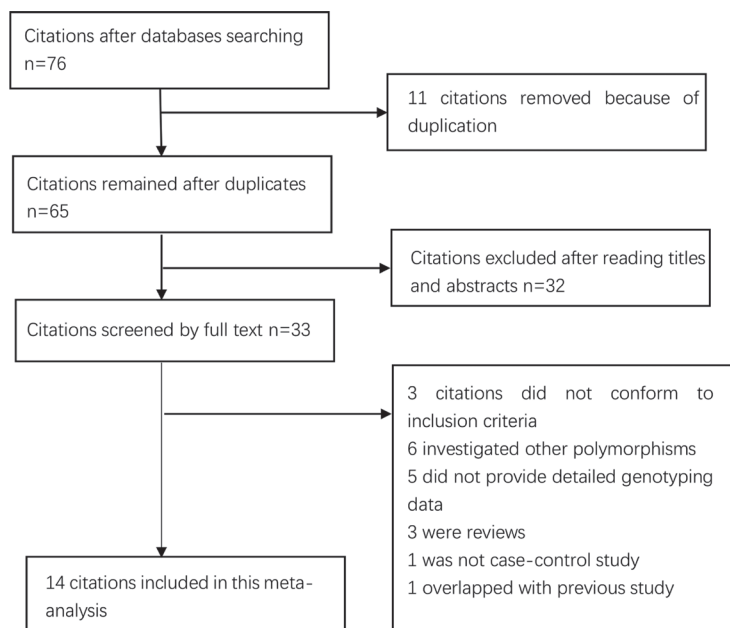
Citations after databases searching n=76

11 citations removed because of duplication

Citations remained after duplicates n=65

Citations excluded after reading titles and abstracts n=32

Citations screened by full text n=33

3 citations did not conform to inclusion criteria
6 investigated other polymorphisms
5 did not provide detailed genotyping data
3 were reviews
1 was not case-control study
1 overlapped with previous study

14 citations included in this meta-analysis